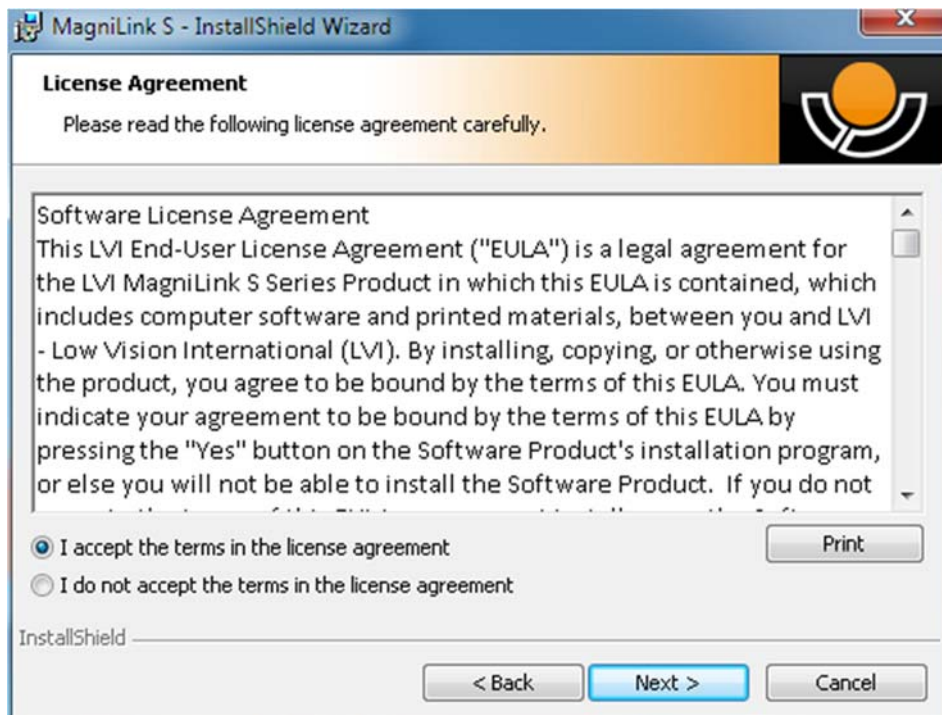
MagniLink S - InstallShield Wizard

License Agreement

Please read the following license agreement carefully.

Software License Agreement
This LVI End-User License Agreement ("EULA") is a legal agreement for the LVI MagniLink S Series Product in which this EULA is contained, which includes computer software and printed materials, between you and LVI - Low Vision International (LVI). By installing, copying, or otherwise using the product, you agree to be bound by the terms of this EULA. You must indicate your agreement to be bound by the terms of this EULA by pressing the "Yes" button on the Software Product's installation program, or else you will not be able to install the Software Product. If you do not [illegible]

I accept the terms in the license agreement

I do not accept the terms in the license agreement

Print

InstallShield

< Back

Next >

Cancel